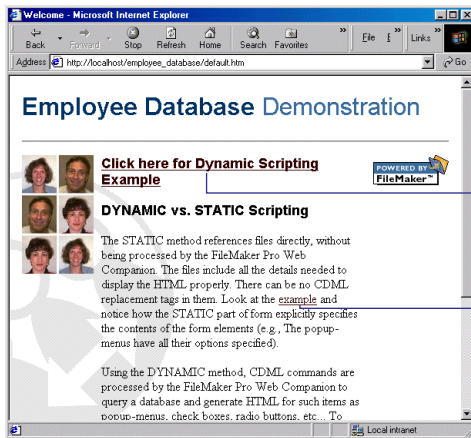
Welcome - Microsoft Internet Explorer

Back Forward Stop Refresh Home Search Favorites File E Links

Address http://localhost/employee_database/default.htm Go

Employee Database Demonstration

Click here for Dynamic Scripting Example

POWERED BY FileMaker

DYNAMIC vs. STATIC Scripting

The STATIC method references files directly, without being processed by the FileMaker Pro Web Companion. The files include all the details needed to display the HTML properly. There can be no CDML replacement tags in them. Look at the example and notice how the STATIC part of form explicitly specifies the contents of the form elements (e.g., The popup-menus have all their options specified).

Using the DYNAMIC method, CDML commands are processed by the FileMaker Pro Web Companion to query a database and generate HTML for such items as popup-menus, check boxes, radio buttons, etc... To

Local intranet